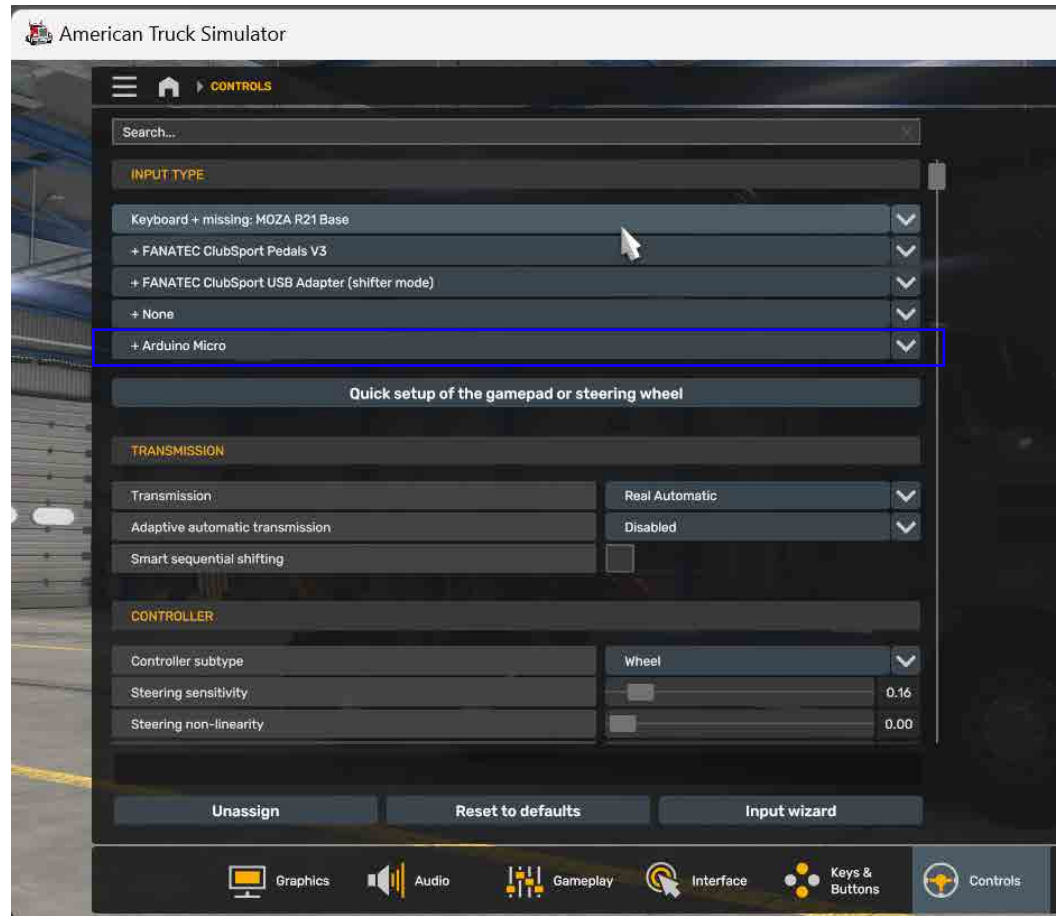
American Truck Simulator

CONTROLS

Search...

INPUT TYPE

Keyboard + missing: MOZA R21 Base

+ FANATEC ClubSport Pedals V3

+ FANATEC ClubSport USB Adapter (shifter mode)

+ None

+ Arduino Micro

Quick setup of the gamepad or steering wheel

TRANSMISSION

| Transmission | Real Automatic |
|---|---|
| Adaptive automatic transmission | Disabled |
| Smart sequential shifting | |

CONTROLLER

| Controller subtype | Wheel |
|---|---|
| Steering sensitivity | 0.16 |
| Steering non-linearity | 0.00 |

Unassign

Reset to defaults

Input wizard

Graphics

Audio

Gameplay

Interface

Keys & Buttons

Controls